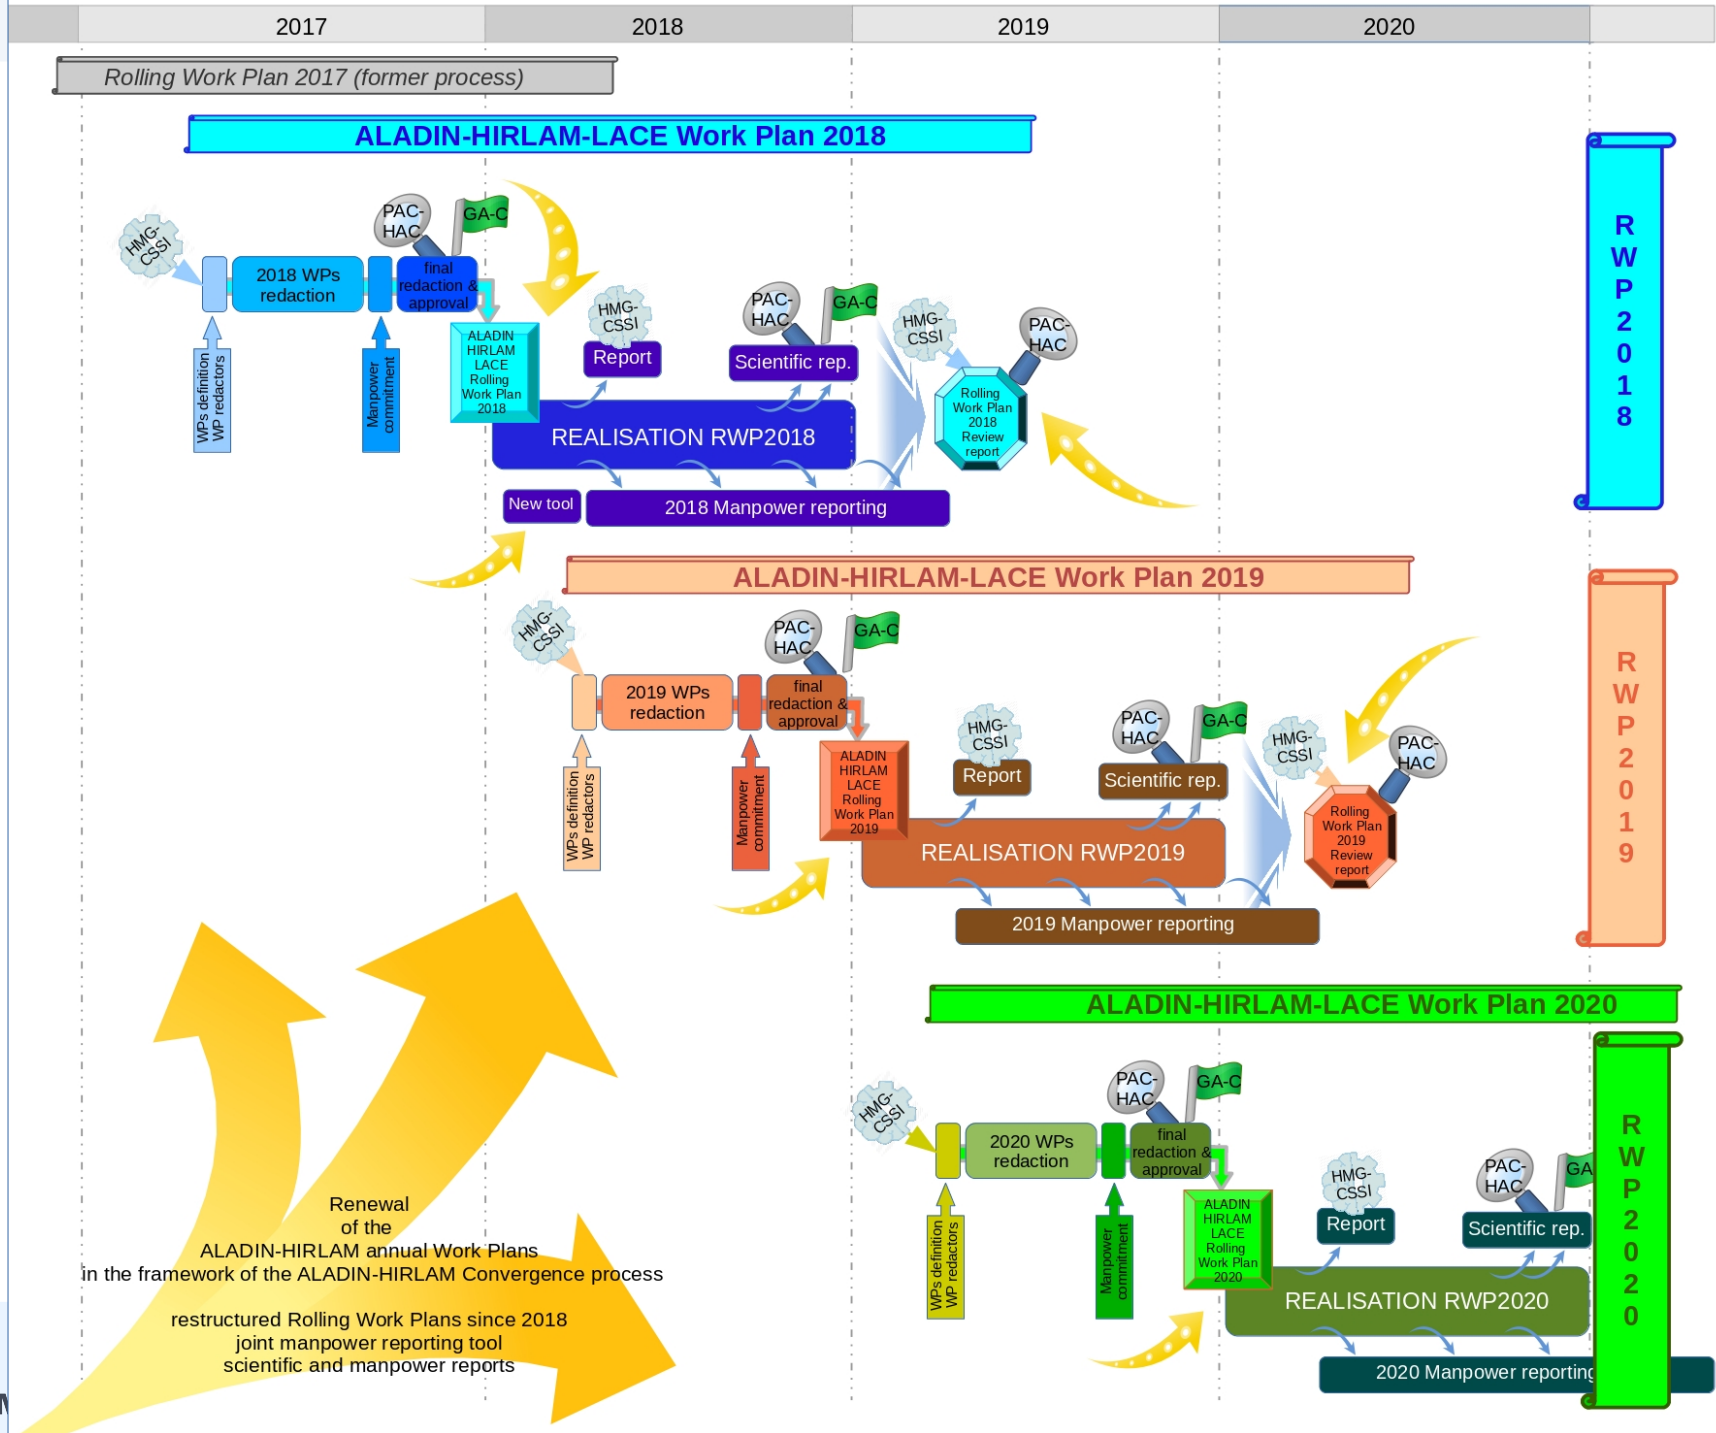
2017 2018 2019 2020

Rolling Work Plan 2017 (former process)

ALADIN-HIRLAM-LACE Work Plan 2018

HMG-CSSI
PAC-HAC
GA-C
2018 WPs redaction
final redaction & approval
WPs definition WP redactors
Manpower commitment
ALADIN HIRLAM LACE Rolling Work Plan 2018
HMG-CSSI
Report
PAC-HAC
GA-C
Scientific rep.
HMG-CSSI
PAC-HAC
Rolling Work Plan 2018 Review report
REALISATION RWP2018
New tool
2018 Manpower reporting

R W P 2 0 1 8

ALADIN-HIRLAM-LACE Work Plan 2019

HMG-CSSI
PAC-HAC
GA-C
2019 WPs redaction
final redaction & approval
WPs definition WP redactors
Manpower commitment
ALADIN HIRLAM LACE Rolling Work Plan 2019
HMG-CSSI
Report
PAC-HAC
GA-C
Scientific rep.
HMG-CSSI
PAC-HAC
Rolling Work Plan 2019 Review report
REALISATION RWP2019
2019 Manpower reporting

R W P 2 0 1 9

ALADIN-HIRLAM-LACE Work Plan 2020

HMG-CSSI
PAC-HAC
GA-C
2020 WPs redaction
final redaction & approval
WPs definition WP redactors
Manpower commitment
ALADIN HIRLAM LACE Rolling Work Plan 2020
HMG-CSSI
Report
PAC-HAC
GA
Scientific rep.
REALISATION RWP2020
2020 Manpower reporting

R W P 2 0 2 0

Renewal
of the
ALADIN-HIRLAM annual Work Plans
in the framework of the ALADIN-HIRLAM Convergence process

restructured Rolling Work Plans since 2018
joint manpower reporting tool
scientific and manpower reports